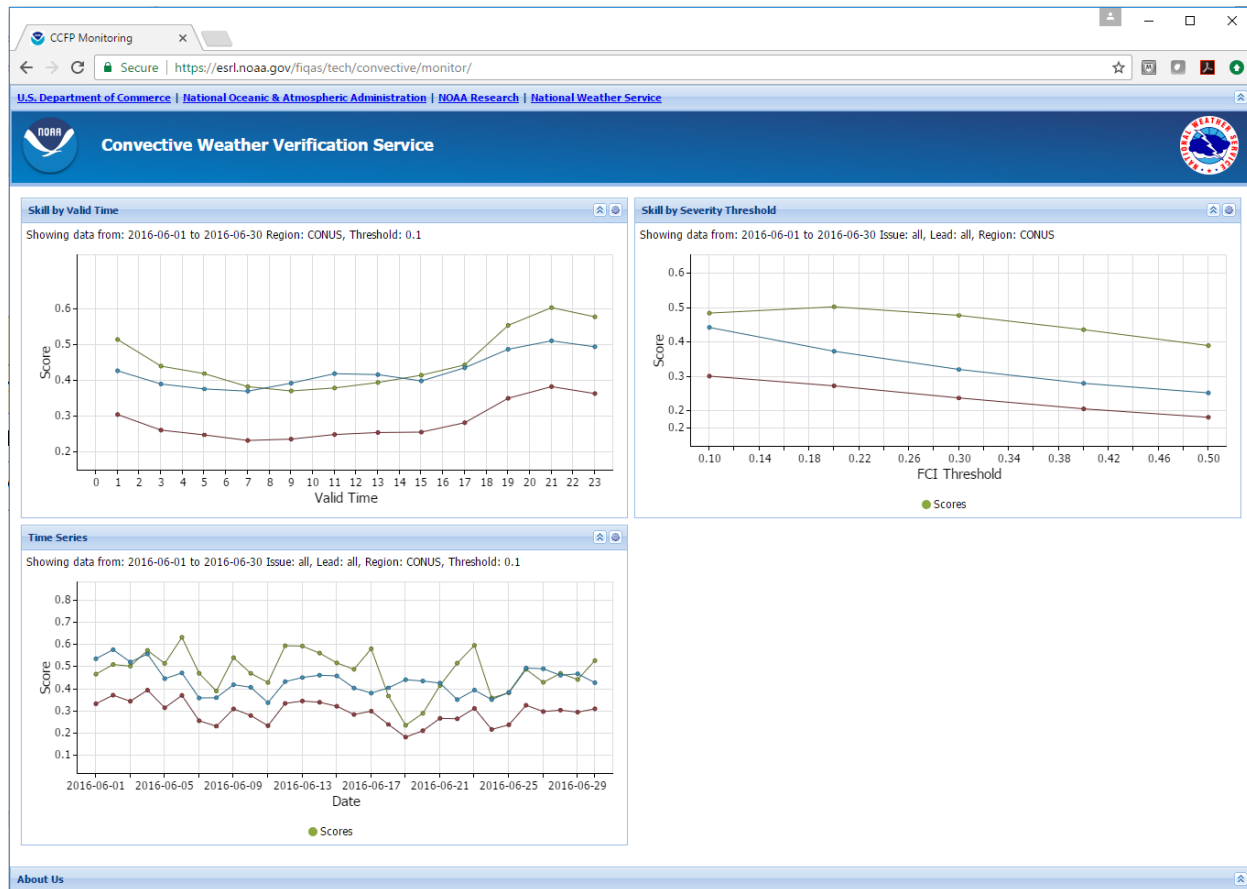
CCFP Monitoring

Secure | https://esrl.noaa.gov/fiqas/tech/convective/monitor/

U.S. Department of Commerce | National Oceanic & Atmospheric Administration | NOAA Research | National Weather Service

NOAA

Convective Weather Verification Service

NATIONAL WEATHER SERVICE

Skill by Valid Time

Showing data from: 2016-06-01 to 2016-06-30 Region: CONUS, Threshold: 0.1

Score

0.6
0.5
0.4
0.3
0.2

0 1 2 3 4 5 6 7 8 9 10 11 12 13 14 15 16 17 18 19 20 21 22 23

Valid Time

Skill by Severity Threshold

Showing data from: 2016-06-01 to 2016-06-30 Issue: all, Lead: all, Region: CONUS

Score

0.6
0.5
0.4
0.3
0.2
0.2

0.10 0.14 0.18 0.22 0.26 0.30 0.34 0.38 0.42 0.46 0.50

FCI Threshold

Scores

Time Series

Showing data from: 2016-06-01 to 2016-06-30 Issue: all, Lead: all, Region: CONUS, Threshold: 0.1

Score

0.8
0.7
0.6
0.5
0.4
0.3
0.2
0.1

2016-06-01 2016-06-05 2016-06-09 2016-06-13 2016-06-17 2016-06-21 2016-06-25 2016-06-29

Date

Scores

About Us